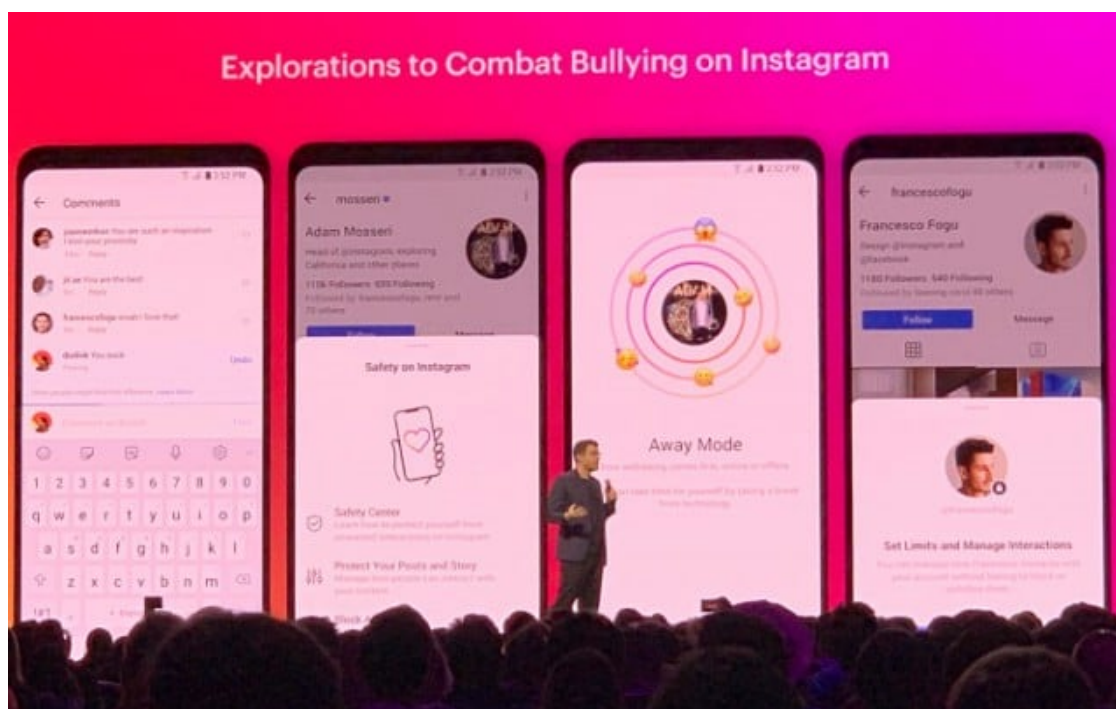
Explorations to Combat Bullying on Instagram

Comments

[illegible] You are such an inspiration I love your positivity

jk.ae You are the best!

francescofogu woah! I love that

dudek You suck

Undo

1 2 3 4 5 6 7 8 9 0
q w e r t y u i o p
a s d f g h j k l
z x c v b n m

mosseri

Adam Mosseri

Head of @instagram, exploring California and other places

Follow

Message

Safety on Instagram

Safety Center

Protect Your Posts and Story

Block

Away Mode

francescofogu

Francesco Fogu

Design @instagram and @facebook

1180 Followers 540 Following

Follow

Message

Set Limits and Manage Interactions